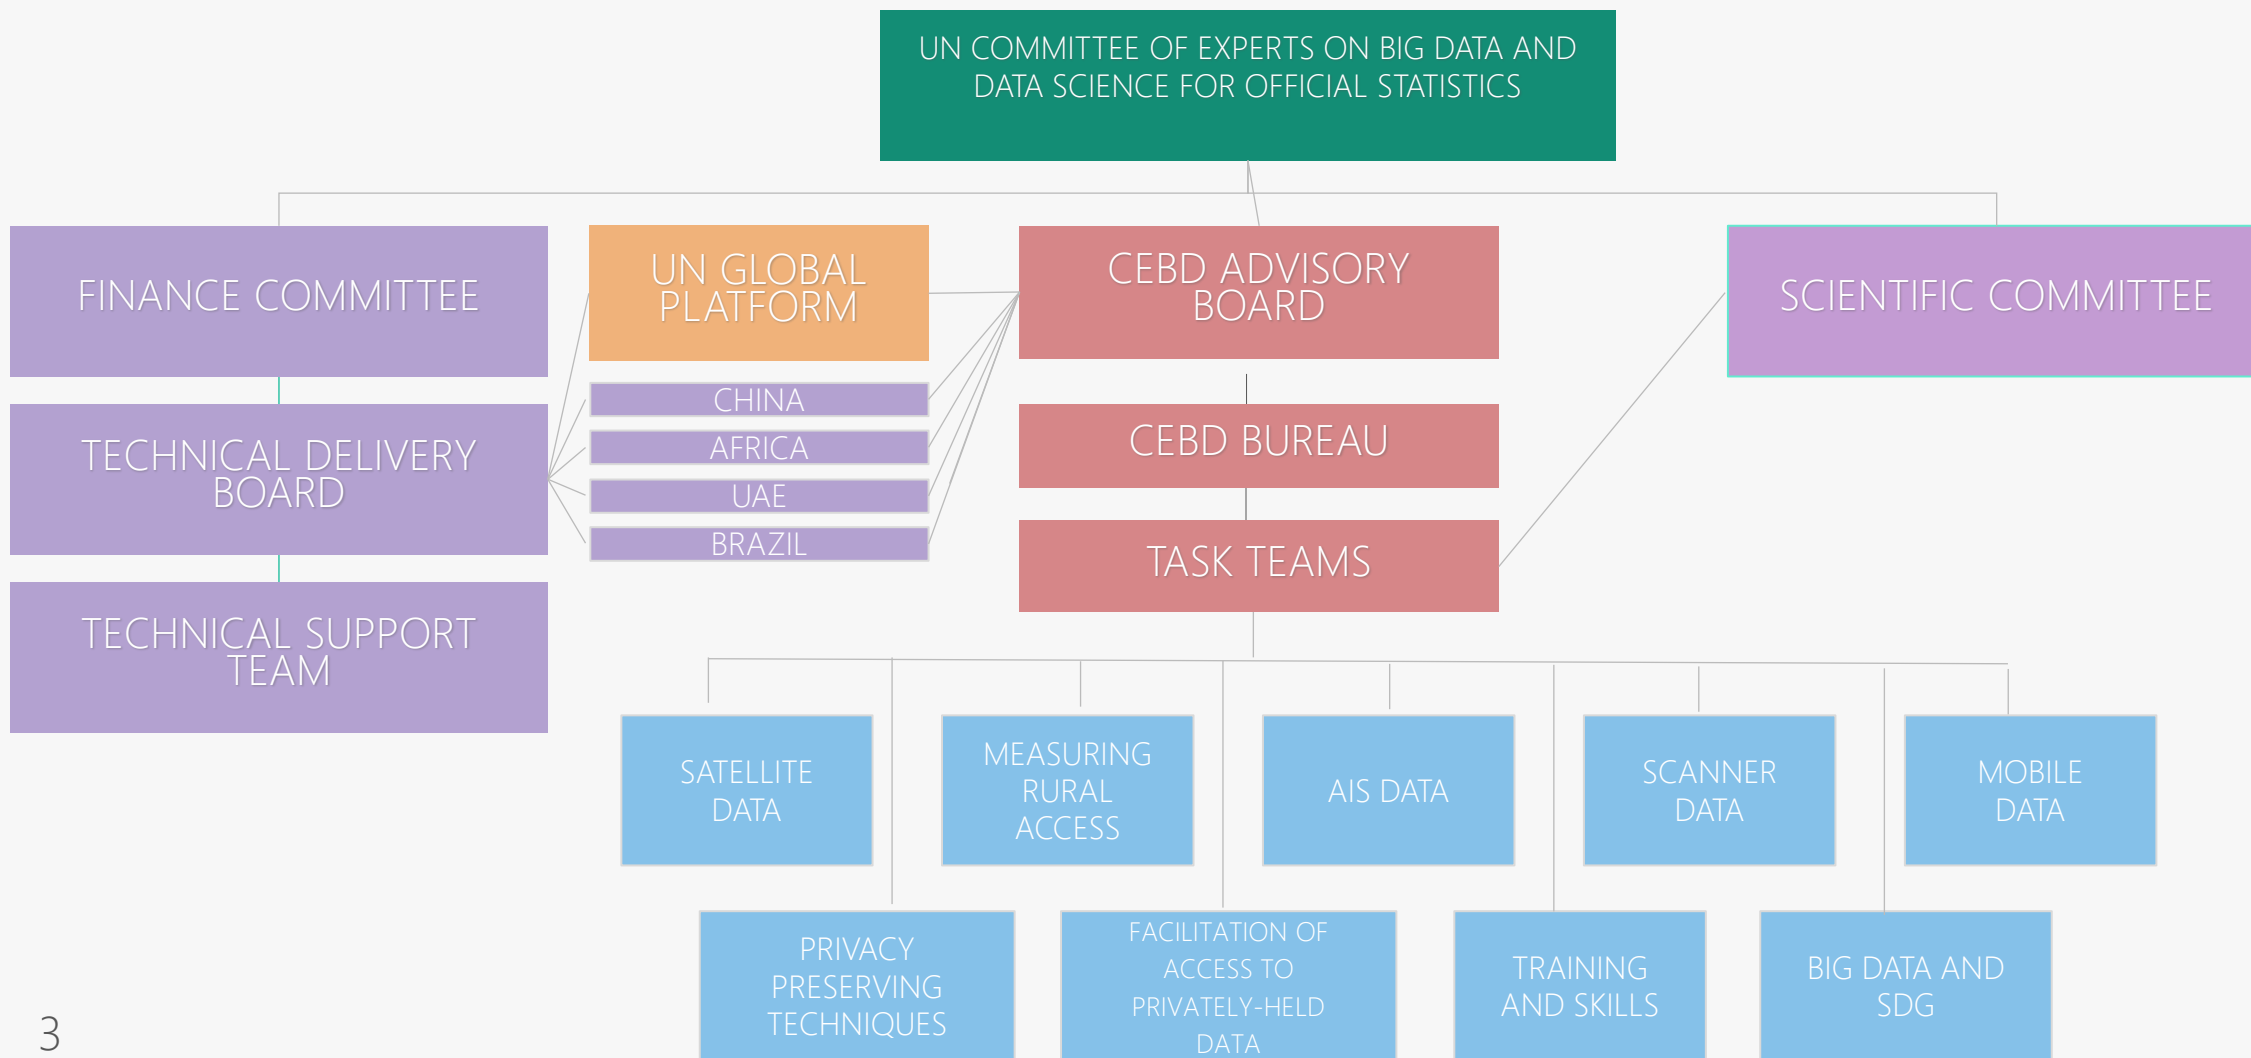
UN COMMITTEE OF EXPERTS ON BIG DATA AND DATA SCIENCE FOR OFFICIAL STATISTICS

FINANCE COMMITTEE

UN GLOBAL PLATFORM

CEBD ADVISORY BOARD

SCIENTIFIC COMMITTEE

TECHNICAL DELIVERY BOARD

CHINA

AFRICA

UAE

BRAZIL

CEBD BUREAU

TASK TEAMS

TECHNICAL SUPPORT TEAM

SATELLITE DATA

MEASURING RURAL ACCESS

AIS DATA

SCANNER DATA

MOBILE DATA

PRIVACY PRESERVING TECHNIQUES

FACILITATION OF ACCESS TO PRIVATELY-HELD DATA

TRAINING AND SKILLS

BIG DATA AND SDG

3